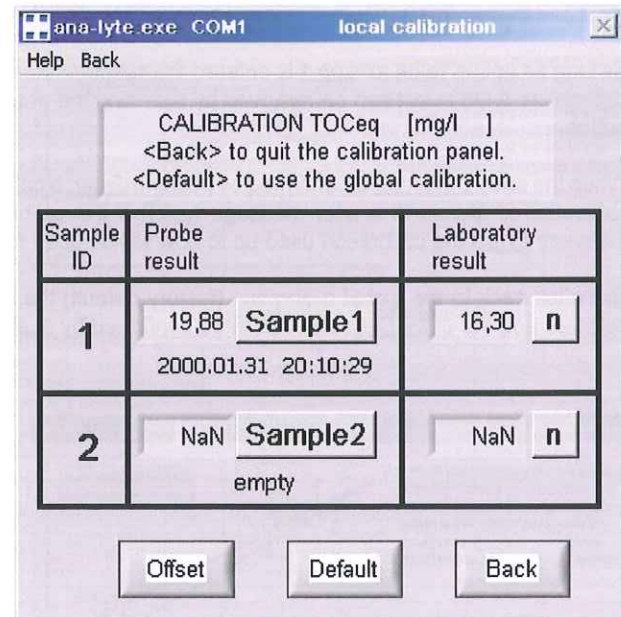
ana-lyte.exe COM1 local calibration

Help Back

CALIBRATION TOCeq [mg/l ]
<Back> to quit the calibration panel.
<Default> to use the global calibration.

| Sample ID | Probe result | Laboratory result |
|---|---|---|
| 1 | 19,88 Sample1 2000.01.31 20:10:29 | 16,30 n |
| 2 | NaN Sample2 empty | NaN n |

Offset Default Back